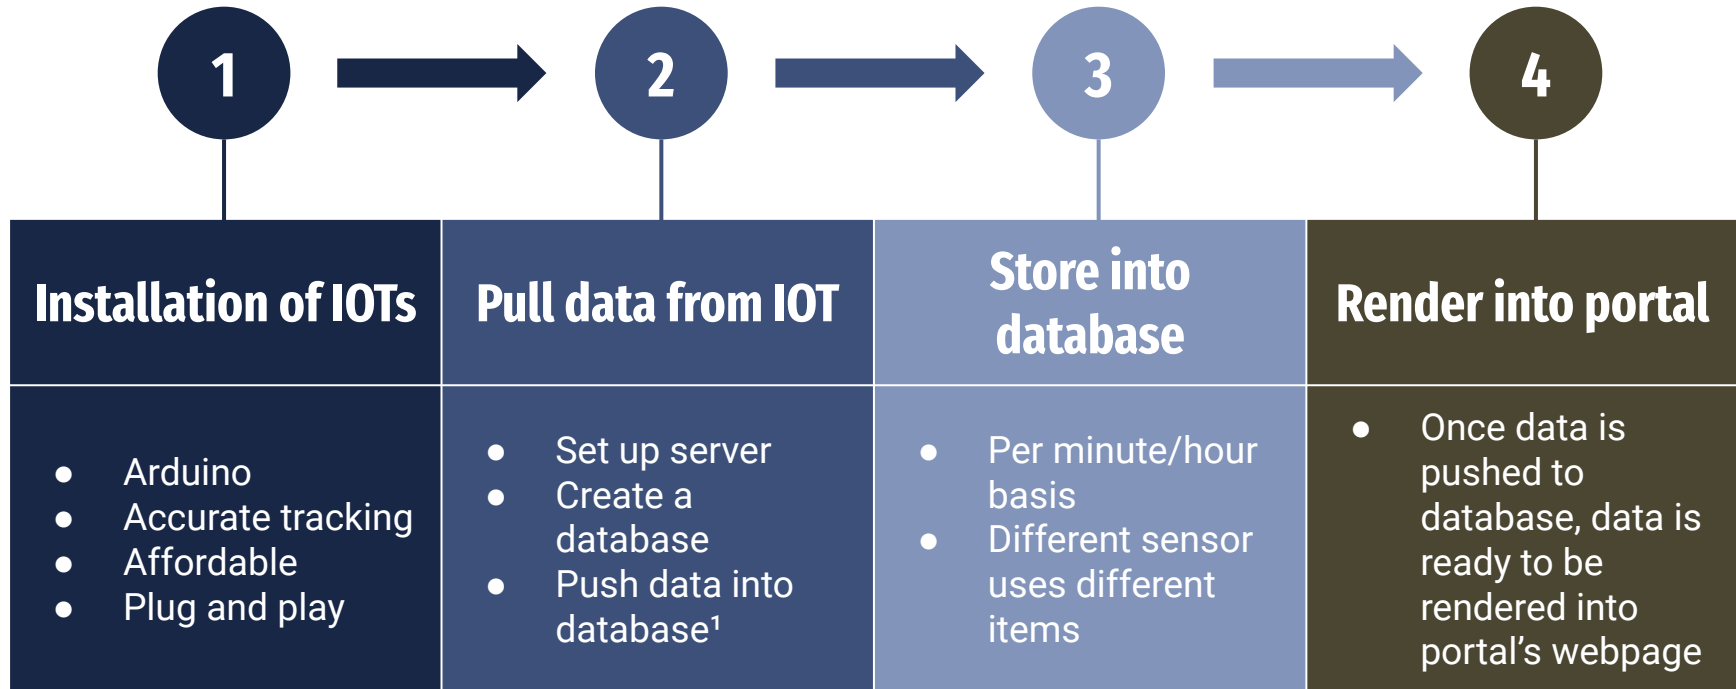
1

2

3

4

| Installation of IOTs | Pull data from IOT | Store into database | Render into portal |
|---|---|---|---|
| ● Arduino ● Accurate tracking ● Affordable ● Plug and play | ● Set up server ● Create a database ● Push data into database¹ | ● Per minute/hour basis ● Different sensor uses different items | ● Once data is pushed to database, data is ready to be rendered into portal’s webpage |